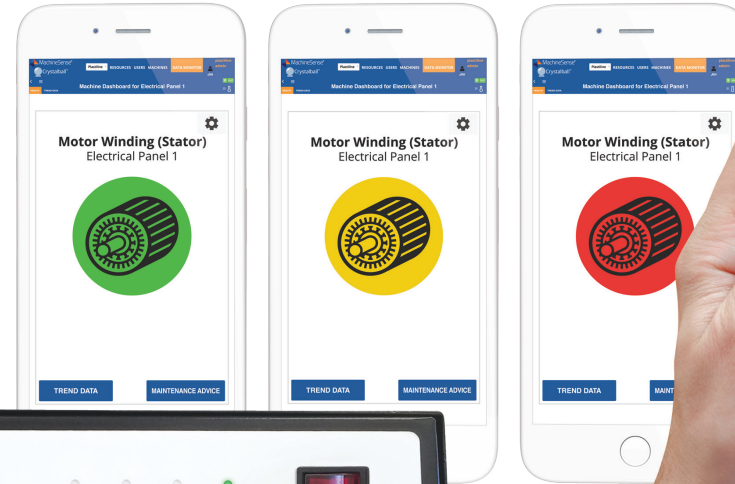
MachineSense
Crystalball
Pixelline RESOURCES USERS MACHINES DATA MONITOR
Machine Dashboard for Electrical Panel 1
Motor Winding (Stator)
Electrical Panel 1
TREND DATA
MAINTENANCE ADVICE

MachineSense
Crystalball
Pixelline RESOURCES USERS MACHINES DATA MONITOR
Machine Dashboard for Electrical Panel 1
Motor Winding (Stator)
Electrical Panel 1
TREND DATA
MAINTENANCE ADVICE

MachineSense
Crystalball
Pixelline RESOURCES USERS MACHINES DATA MONITOR
Machine Dashboard for Electrical Panel 1
Motor Winding (Stator)
Electrical Panel 1
TREND DATA
MAINT